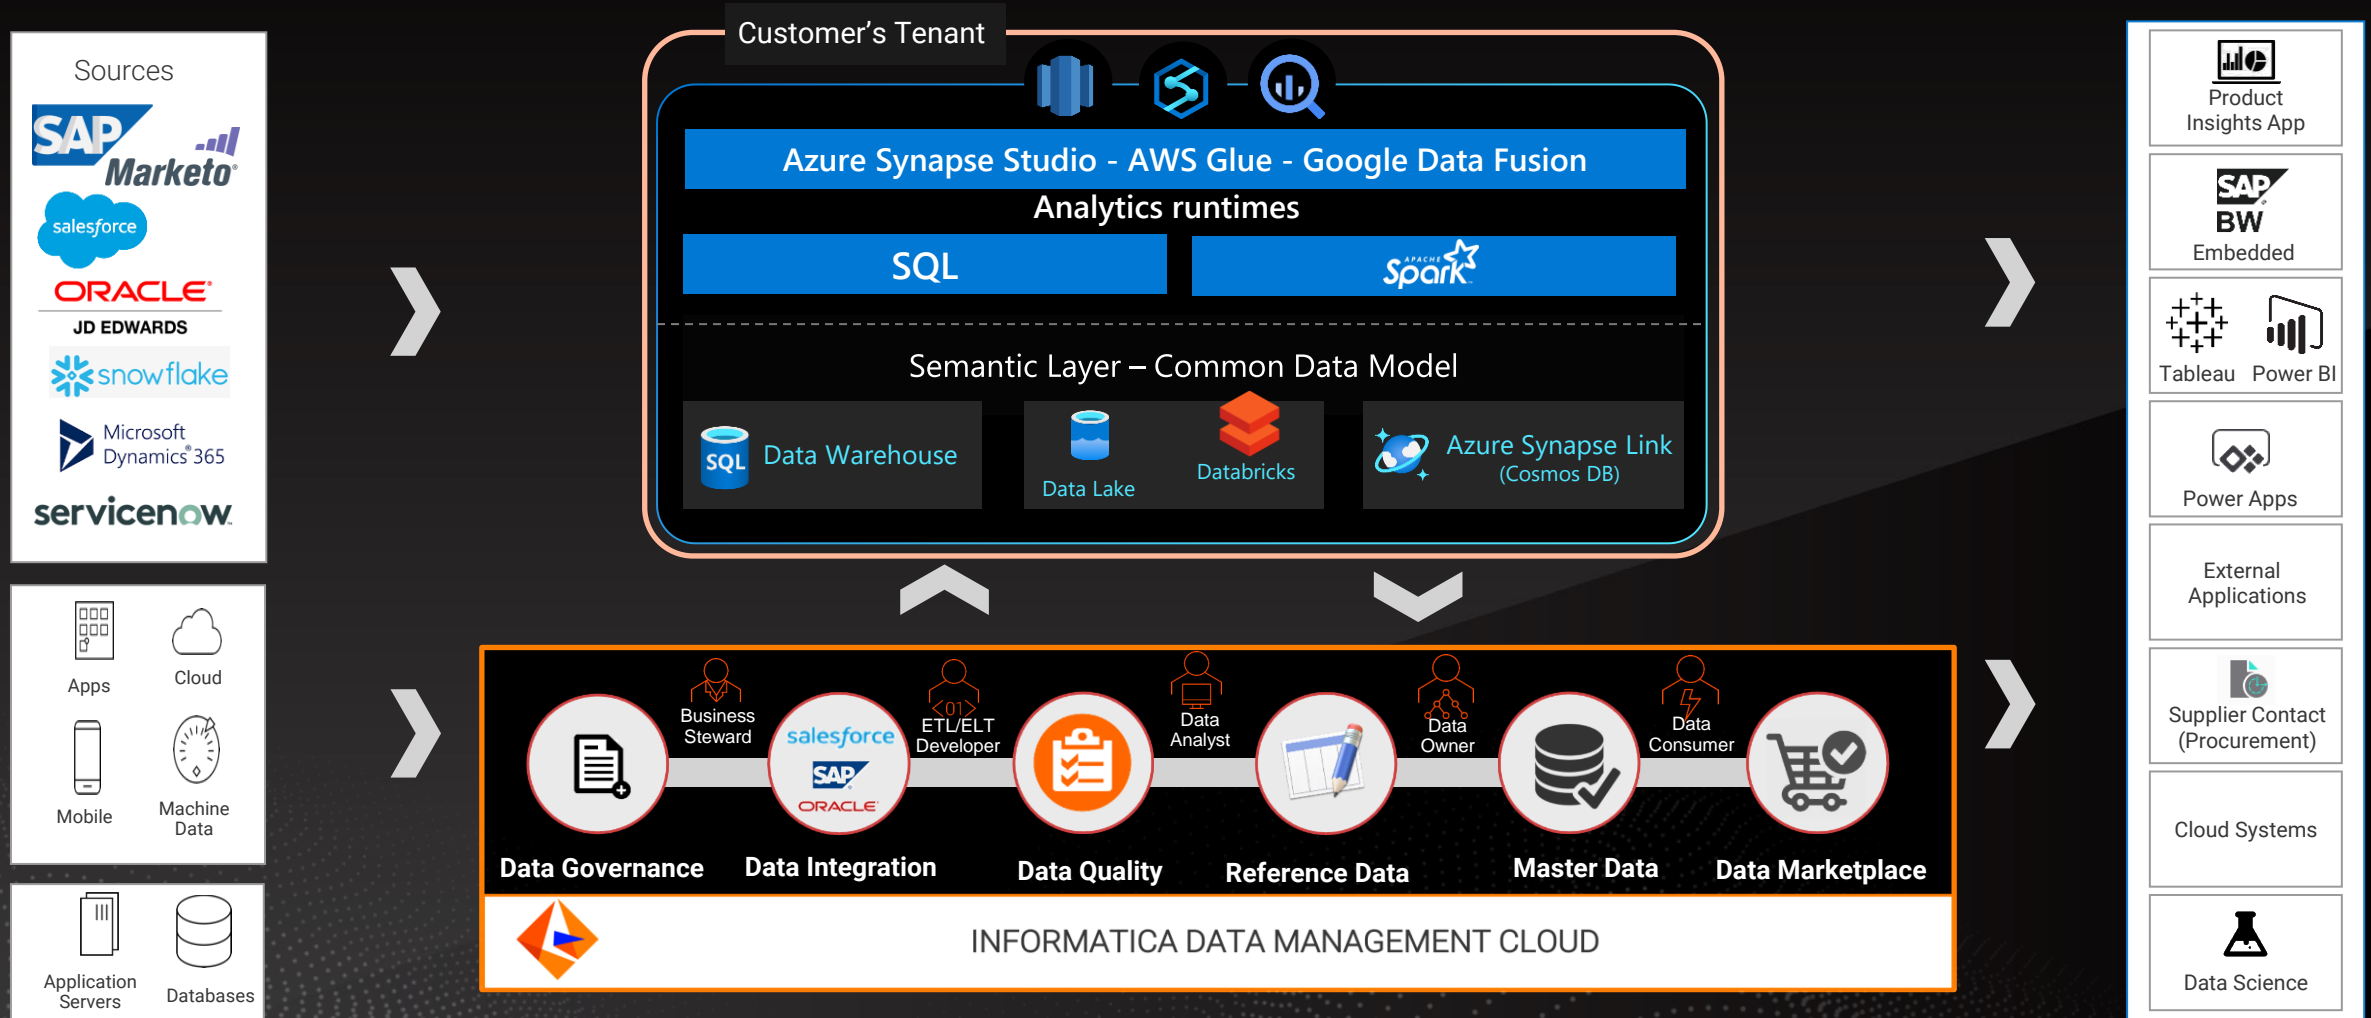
Sources

SAP

Marketo

salesforce

ORACLE

JD EDWARDS

snowflake

Microsoft Dynamics 365

servicenow

Apps

Cloud

Mobile

Machine Data

Application Servers

Databases

Customer's Tenant

Azure Synapse Studio - AWS Glue - Google Data Fusion

Analytics runtimes

SQL

Spark

Semantic Layer – Common Data Model

SQL Data Warehouse

Data Lake

Databricks

Azure Synapse Link (Cosmos DB)

Business Steward

ETL/ELT Developer

Data Analyst

Data Owner

Data Consumer

salesforce SAP ORACLE

Data Governance

Data Integration

Data Quality

Reference Data

Master Data

Data Marketplace

INFORMATICA DATA MANAGEMENT CLOUD

Product Insights App

SAP BW Embedded

Tableau

Power BI

Power Apps

External Applications

Supplier Contact (Procurement)

Cloud Systems

Data Science